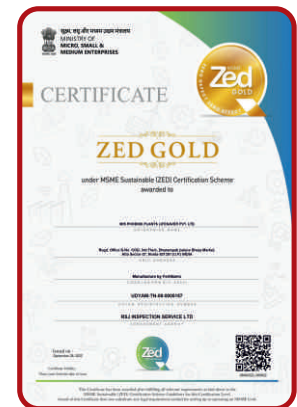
सूक्ष्म, लघु और मध्यम उद्यम मंत्रालय
MINISTRY OF
MICRO, SMALL &
MEDIUM ENTERPRISES

Zed
GOLD

CERTIFICATE

ZED GOLD

under MSME Sustainable (ZED) Certification Scheme
awarded to

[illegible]
ENTERPRISE NAME

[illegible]
UNIT ADDRESS

Manufacturer by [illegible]
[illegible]

UDYAM-TN-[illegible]
UDYAM REGISTRATION NUMBER

RSJ INSPECTION SERVICE LTD
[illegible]

Zed

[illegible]

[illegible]